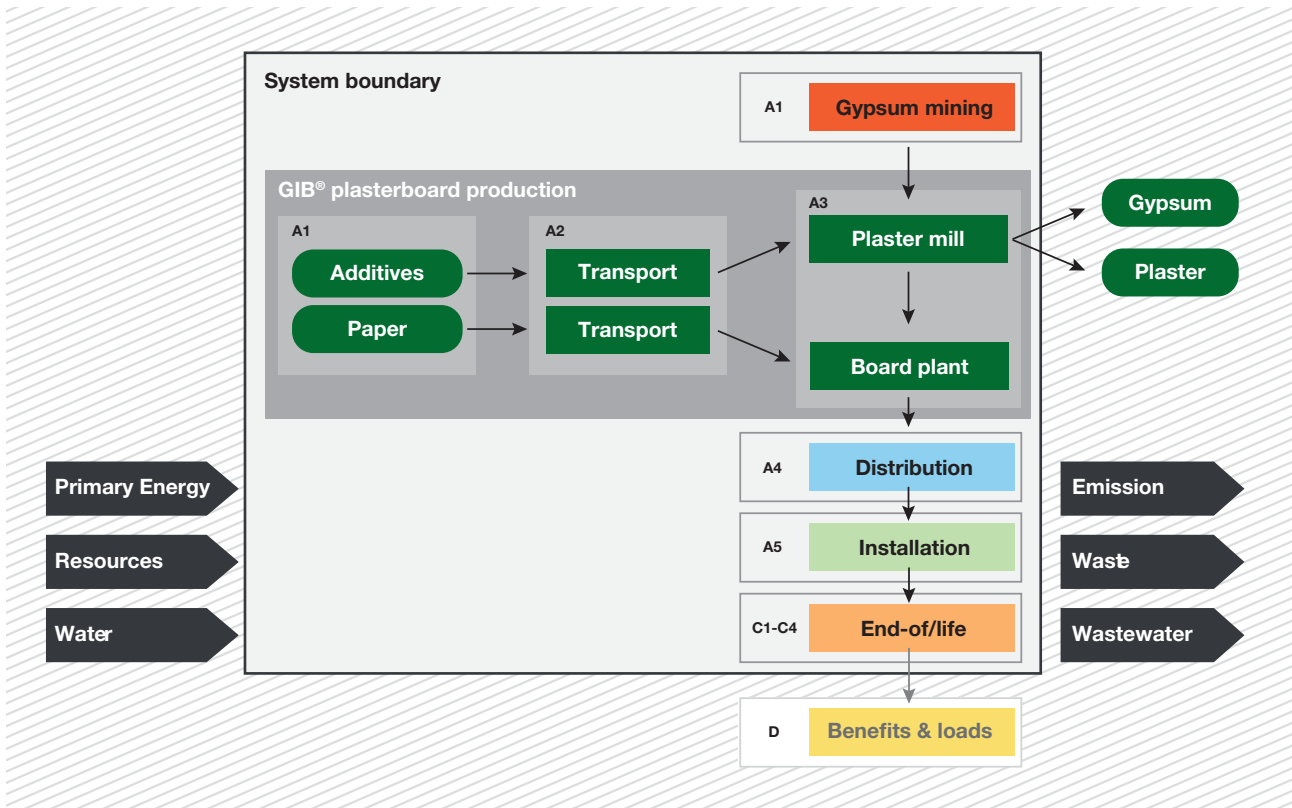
System boundary

A1 Gypsum mining

GIB® plasterboard production

A1
Additives
Paper

A2
Transport
Transport

A3
Plaster mill
Board plant

Gypsum
Plaster

Primary Energy
Resources
Water

A4 Distribution
A5 Installation
C1-C4 End-of/life
D Benefits & loads

Emission
Waste
Wastewater